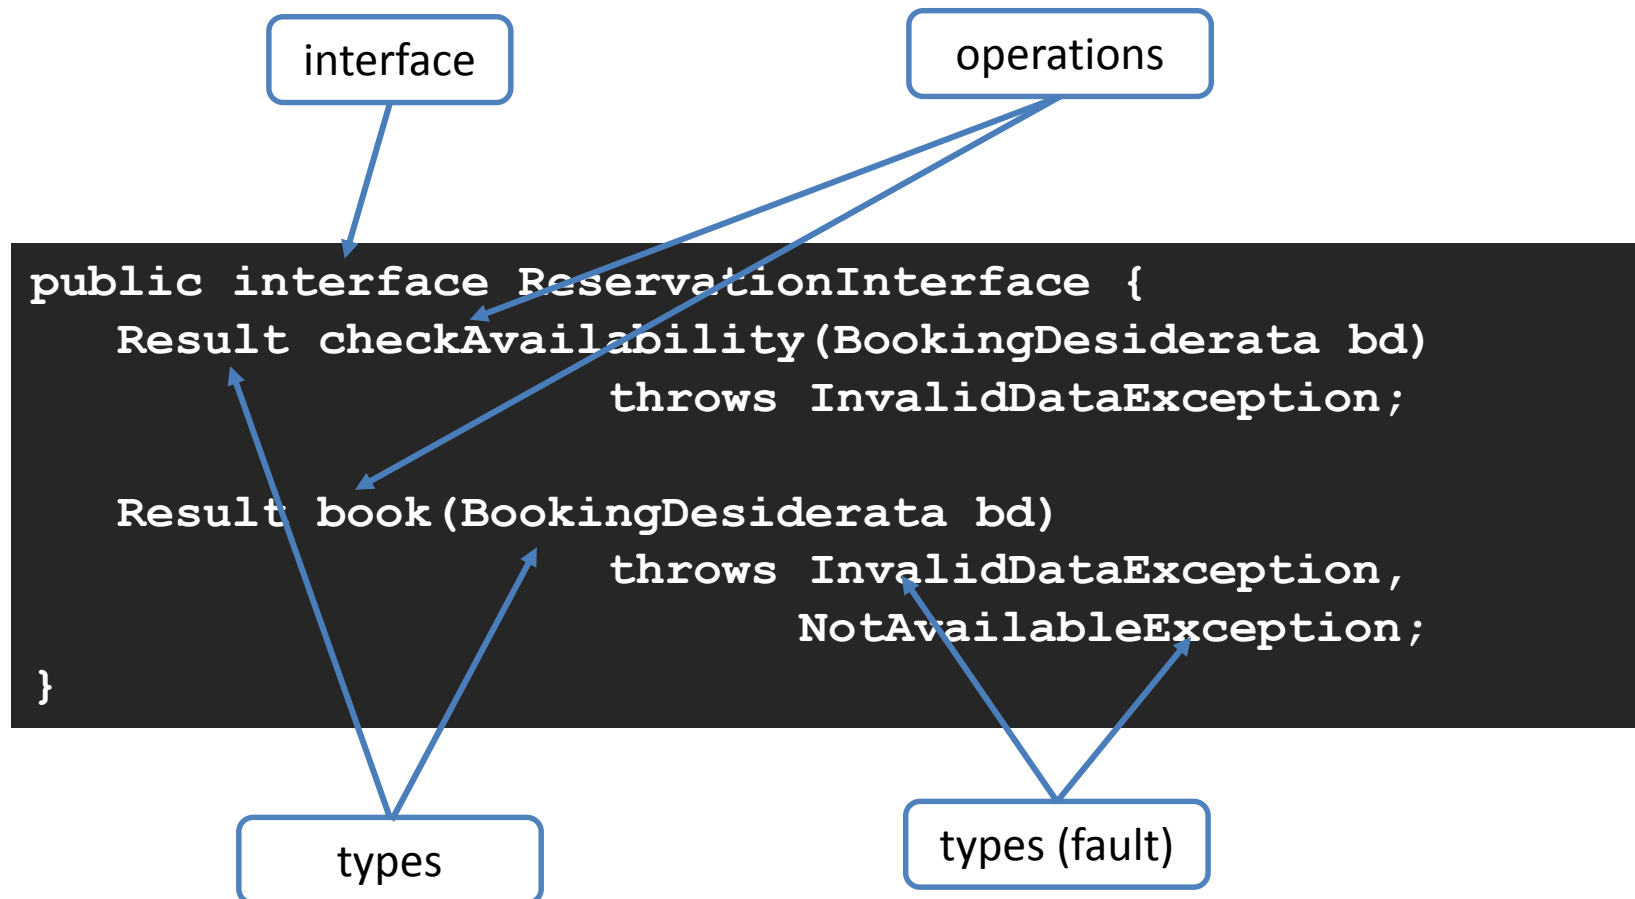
interface

operations

public interface ReservationInterface {
    Result checkAvailability(BookingDesiderata bd)
                            throws InvalidDataException;

    Result book(BookingDesiderata bd)
                            throws InvalidDataException,
                                   NotAvailableException;
}

types

types (fault)